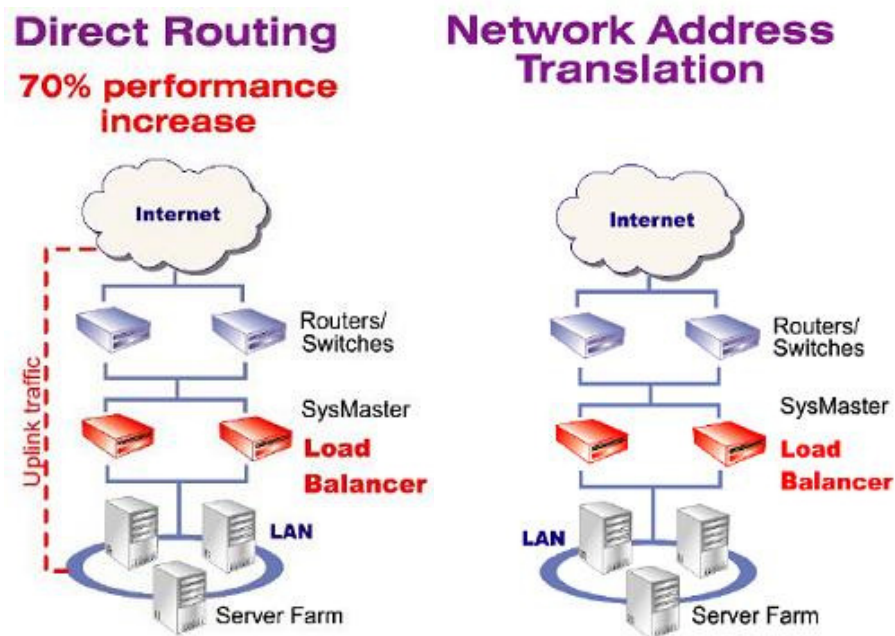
Direct Routing

70% performance increase

Internet

Uplink traffic

Routers/ Switches

SysMaster

Load Balancer

LAN

Server Farm

Network Address Translation

Internet

Routers/ Switches

SysMaster

Load Balancer

LAN

Server Farm